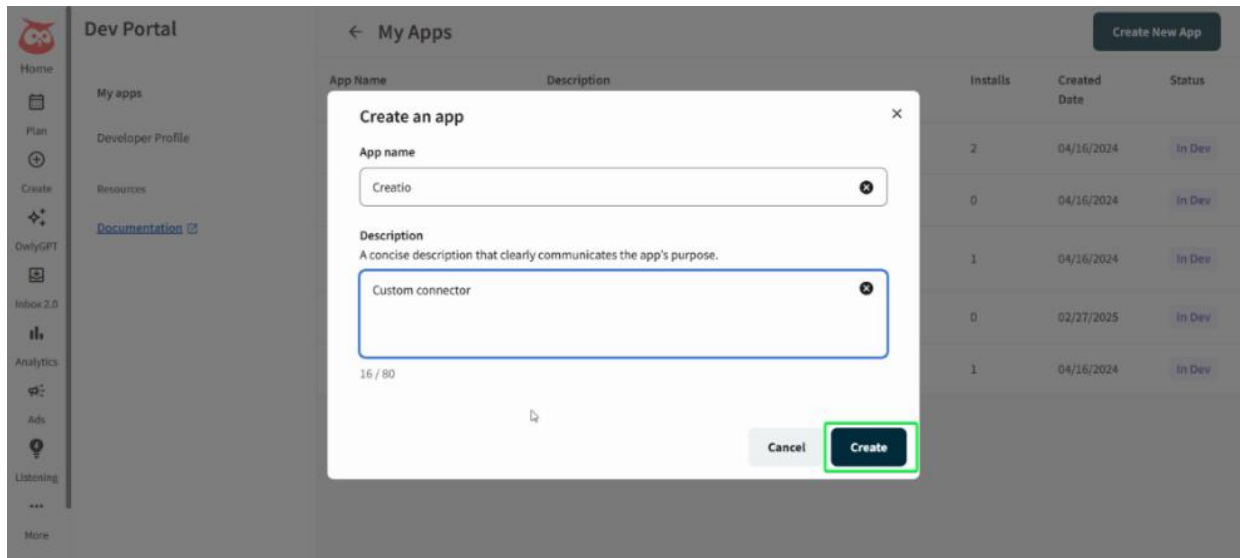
Home
Plan
Create
OwlyGPT
Inbox 2.0
Analytics
Ads
Listening
•••
More

Dev Portal

My apps

Developer Profile

Resources

Documentation

← My Apps

Create New App

| App Name | Description | Installs | Created Date | Status |
|---|---|---|---|---|
| | | 2 | 04/16/2024 | In Dev |
| | | 0 | 04/16/2024 | In Dev |
| | | 1 | 04/16/2024 | In Dev |
| | | 0 | 02/27/2025 | In Dev |
| | | 1 | 04/16/2024 | In Dev |

Create an app

×

App name

Creatio

Description

A concise description that clearly communicates the app's purpose.

Custom connector

16 / 80

Cancel

Create